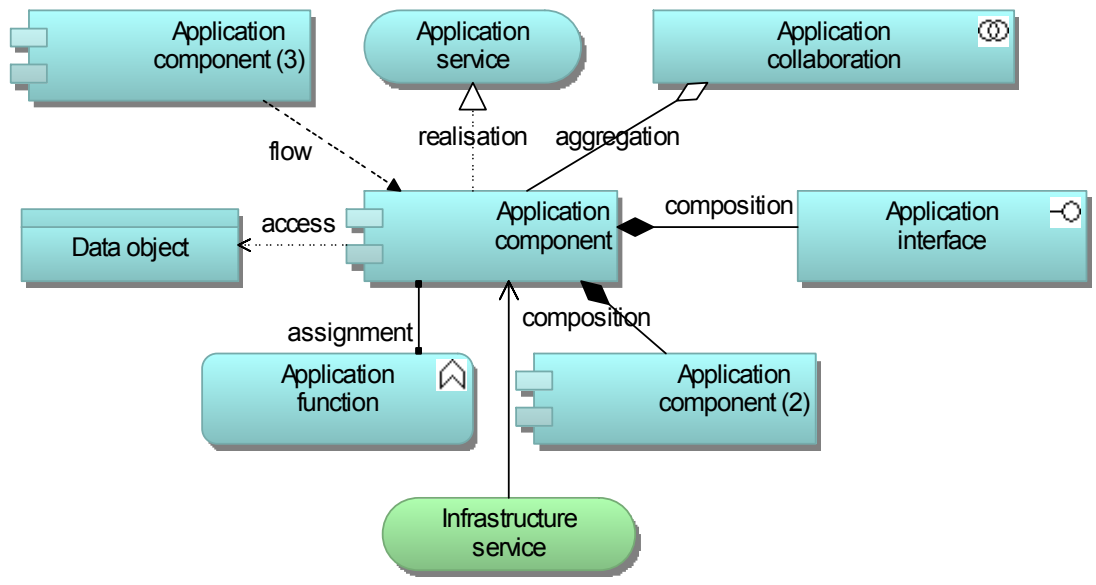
Application component (3)

Application service

Application collaboration

flow

realisation

aggregation

Data object

access

Application component

composition

Application interface

assignment

composition

Application function

Application component (2)

Infrastructure service